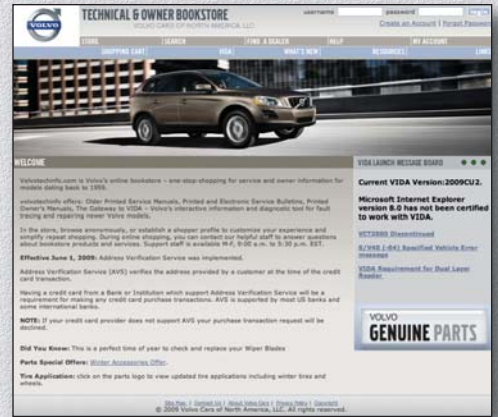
VOLVO

TECHNICAL & OWNER BOOKSTORE
VOLVO CARS OF NORTH AMERICA, LLC

username password

Create an Account | Forgot Password

STORE | SEARCH | FIND A DEALER | HELP | MY ACCOUNT

SHOPPING CART | VIDA | WHAT'S NEW | RESOURCES | LINKS

WELCOME

Volvotechinfo.com is Volvo's online bookstore – one-stop-shopping for service and owner information for models dating back to 1959.

volvotechinfo offers: Older Printed Service Manuals, Printed and Electronic Service Bulletins, Printed Owner's Manuals, The Gateway to VIDA – Volvo's interactive information and diagnostic tool for fault tracing and repairing newer Volvo models.

In the store, browse anonymously, or establish a shopper profile to customize your experience and simplify repeat shopping. During online shopping, you can contact our helpful staff to answer questions about bookstore products and services. Support staff is available M-F, 9:00 a.m. to 5:30 p.m. EST.

Effective June 1, 2009: Address Verification Service was implemented.

Address Verification Service (AVS) verifies the address provided by a customer at the time of the credit card transaction.

Having a credit card from a Bank or Institution which support Address Verification Service will be a requirement for making any credit card purchase transactions. AVS is supported by most US banks and some international banks.

NOTE: If your credit card provider does not support AVS your purchase transaction request will be declined.

Did You Know: This is a perfect time of year to check and replace your Wiper Blades

Parts Special Offers: Winter Accessories Offer.

Tire Application: click on the parts logo to view updated tire applications including winter tires and wheels.

VIDA LAUNCH MESSAGE BOARD

Current VIDA Version:2009CU2.

Microsoft Internet Explorer version 8.0 has not been certified to work with VIDA.

VCT2000 Discontinued

B/V40 (-04) Specified Vehicle Error message

VIDA Requirement for Dual Layer Reader

VOLVO
GENUINE PARTS

Site Map | Contact Us | About Volvo Cars | Privacy Policy | Copyright
© 2009 Volvo Cars of North America, LLC. All rights reserved.